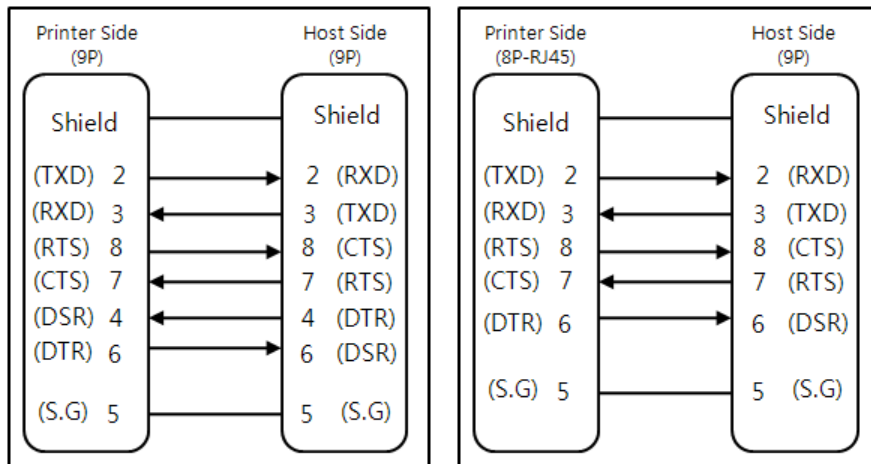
Printer Side
(9P)

Host Side
(9P)

Shield

Shield

(TXD) 2

2 (RXD)

(RXD) 3

3 (TXD)

(RTS) 8

8 (CTS)

(CTS) 7

7 (RTS)

(DSR) 4

4 (DTR)

(DTR) 6

6 (DSR)

(S.G) 5

5 (S.G)

Printer Side
(8P-RJ45)

Host Side
(9P)

Shield

Shield

(TXD) 2

2 (RXD)

(RXD) 3

3 (TXD)

(RTS) 8

8 (CTS)

(CTS) 7

7 (RTS)

(DTR) 6

6 (DSR)

(S.G) 5

5 (S.G)